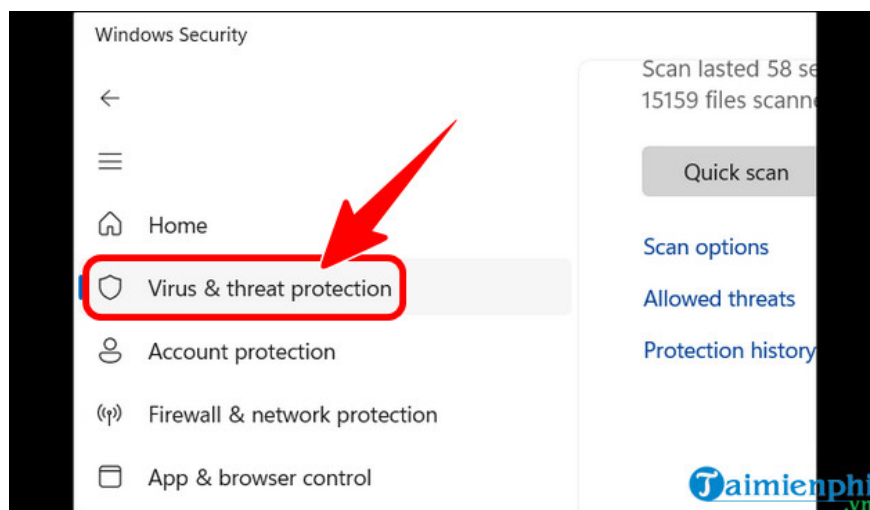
Windows Security

Home

Virus & threat protection

Account protection

Firewall & network protection

App & browser control

Scan lasted 58 se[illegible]
15159 files scanne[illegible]

Quick scan

Scan options

Allowed threats

Protection history

Taimienphi.vn